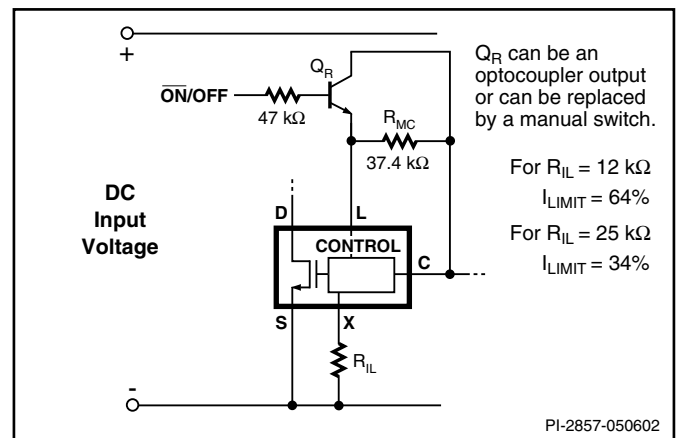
+

$\overline{ON}$/OFF

47 kΩ

$Q_R$

$R_{MC}$

37.4 kΩ

$Q_R$ can be an optocoupler output or can be replaced by a manual switch.

For $R_{IL}$ = 12 kΩ

$I_{LIMIT}$ = 64%

For $R_{IL}$ = 25 kΩ

$I_{LIMIT}$ = 34%

DC Input Voltage

D

L

CONTROL

C

S

X

$R_{IL}$

-

PI-2857-050602